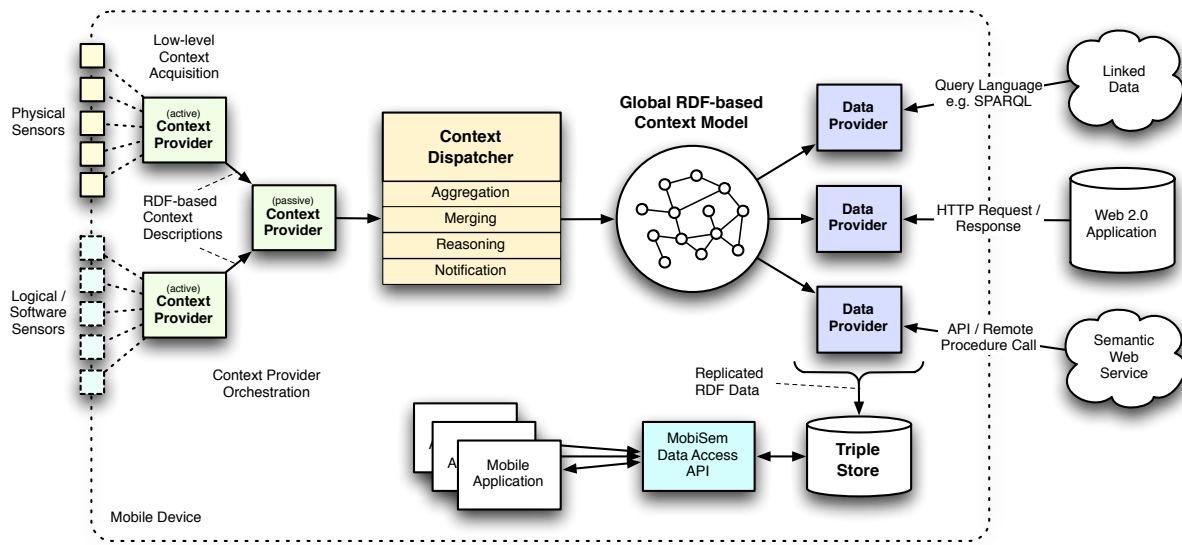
Low-level Context Acquisition

Physical Sensors

(active) Context Provider

RDF-based Context Descriptions

(passive) Context Provider

Logical / Software Sensors

(active) Context Provider

Context Provider Orchestration

Context Dispatcher

Aggregation

Merging

Reasoning

Notification

Global RDF-based Context Model

Data Provider

Data Provider

Data Provider

Query Language e.g. SPARQL

Linked Data

HTTP Request / Response

Web 2.0 Application

API / Remote Procedure Call

Semantic Web Service

Replicated RDF Data

A

A

Mobile Application

MobiSem Data Access API

Triple Store

Mobile Device